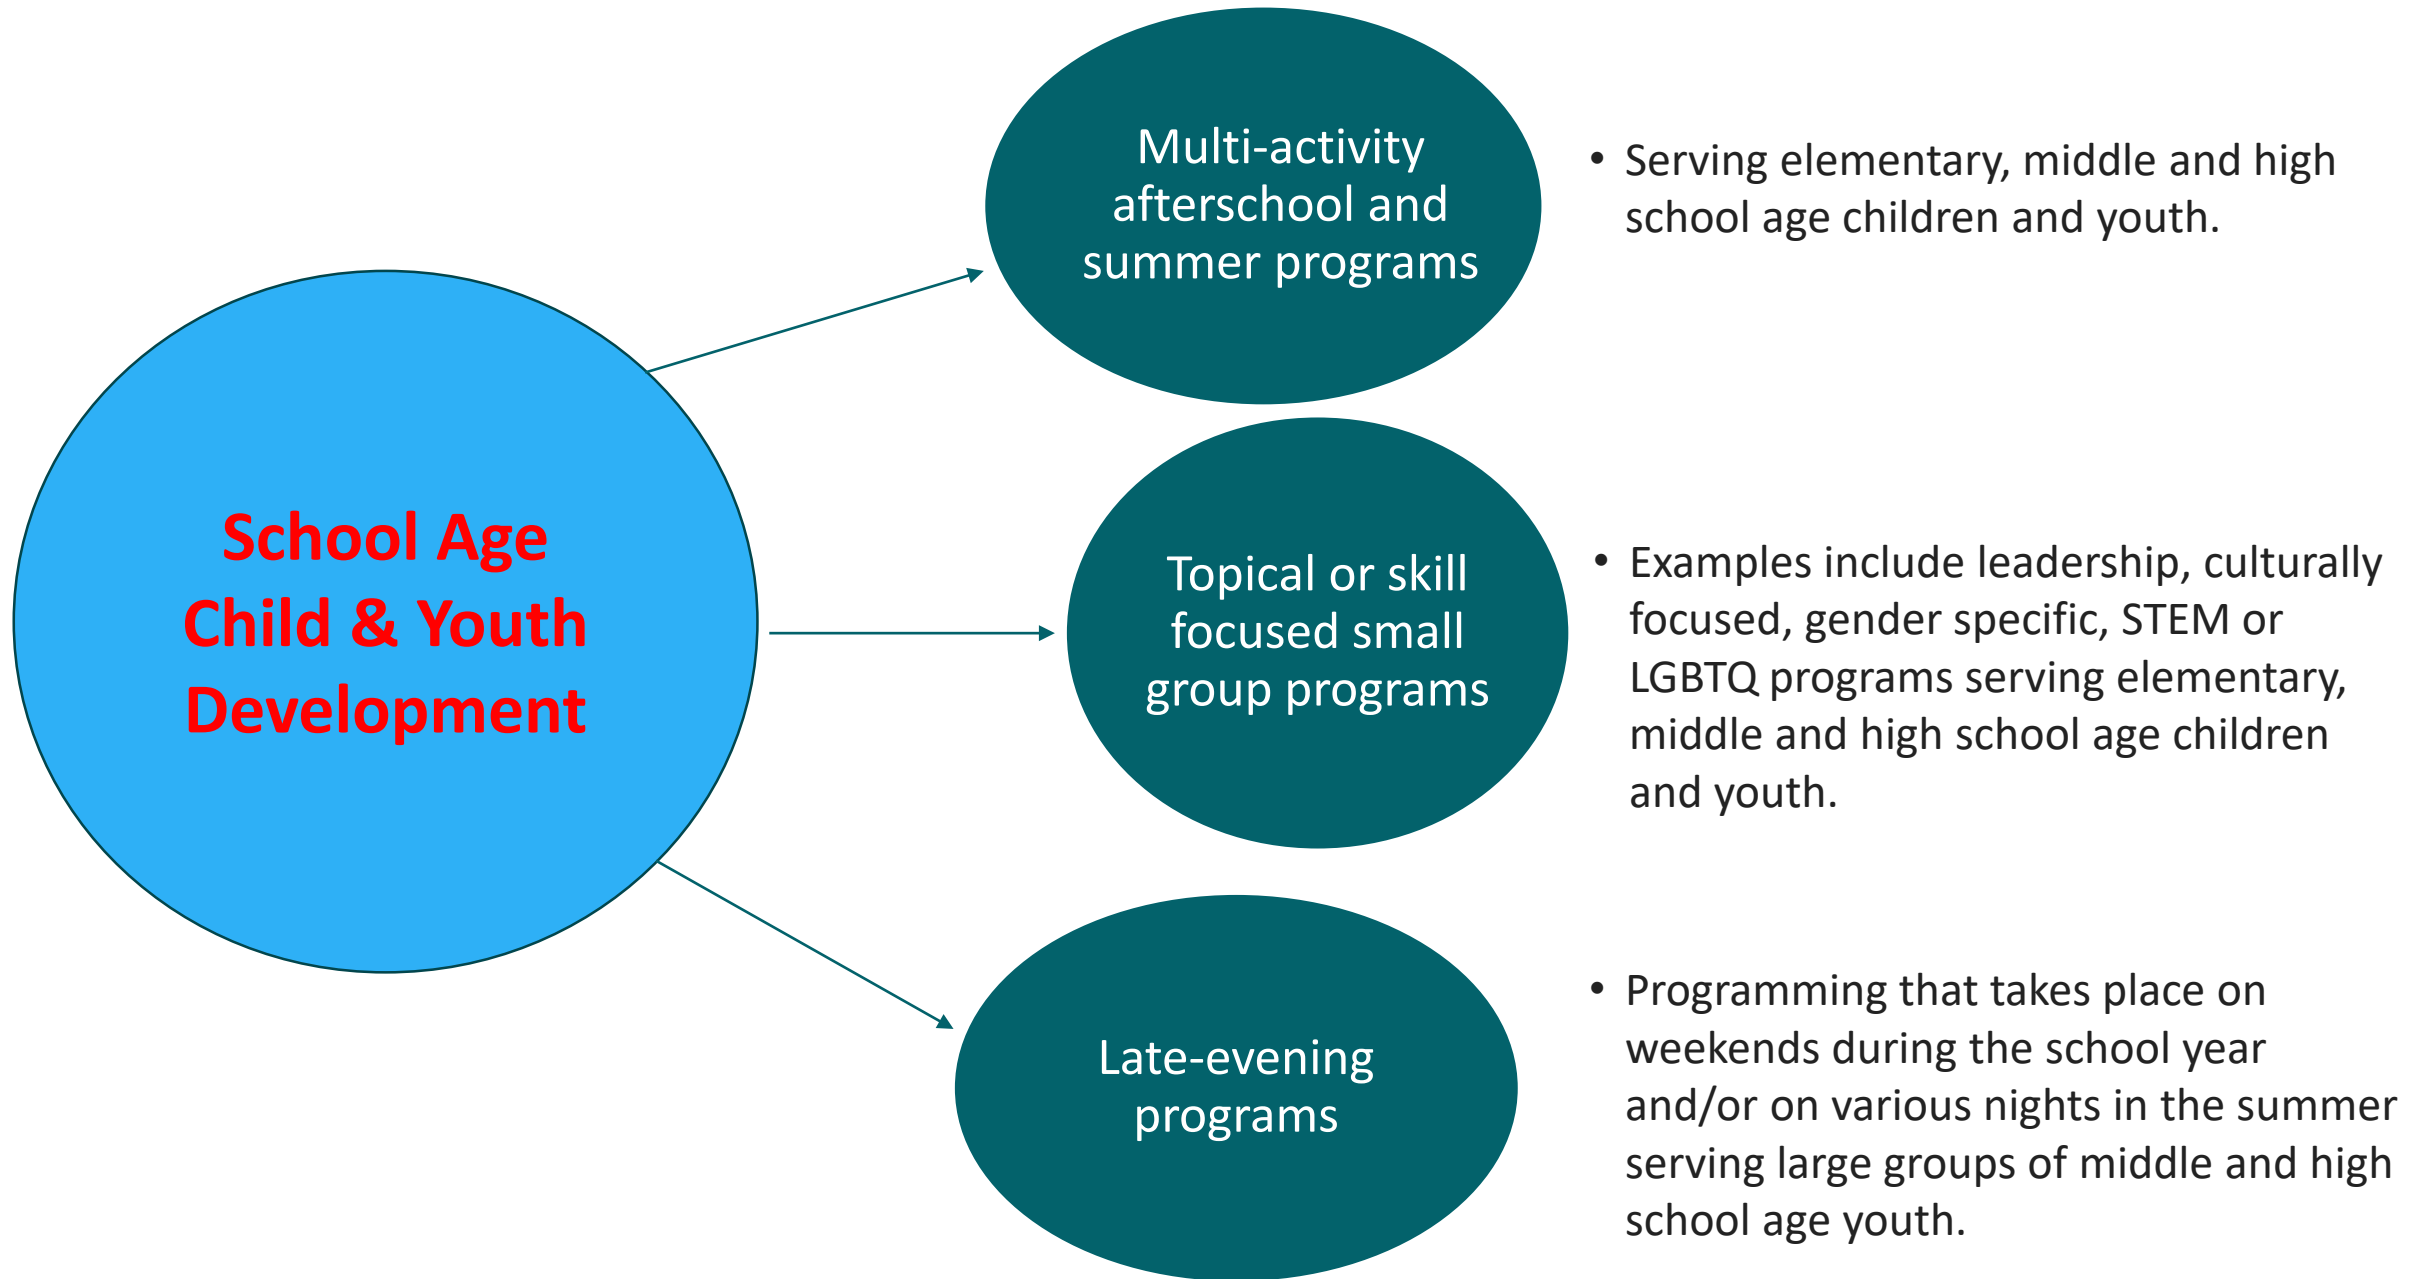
School Age Child & Youth Development

Multi-activity afterschool and summer programs

• Serving elementary, middle and high school age children and youth.

Topical or skill focused small group programs

• Examples include leadership, culturally focused, gender specific, STEM or LGBTQ programs serving elementary, middle and high school age children and youth.

Late-evening programs

• Programming that takes place on weekends during the school year and/or on various nights in the summer serving large groups of middle and high school age youth.